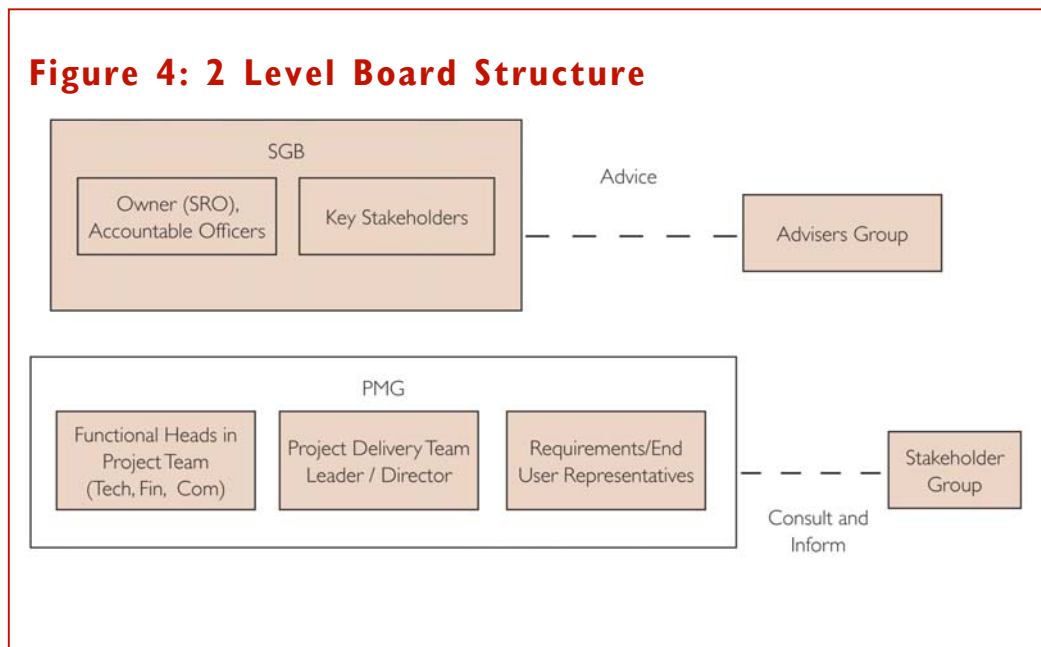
Figure 4: 2 Level Board Structure

SGB

Owner (SRO), Accountable Officers

Key Stakeholders

Advice

Advisers Group

PMG

Functional Heads in Project Team (Tech, Fin, Com)

Project Delivery Team Leader / Director

Requirements/End User Representatives

Stakeholder Group

Consult and Inform